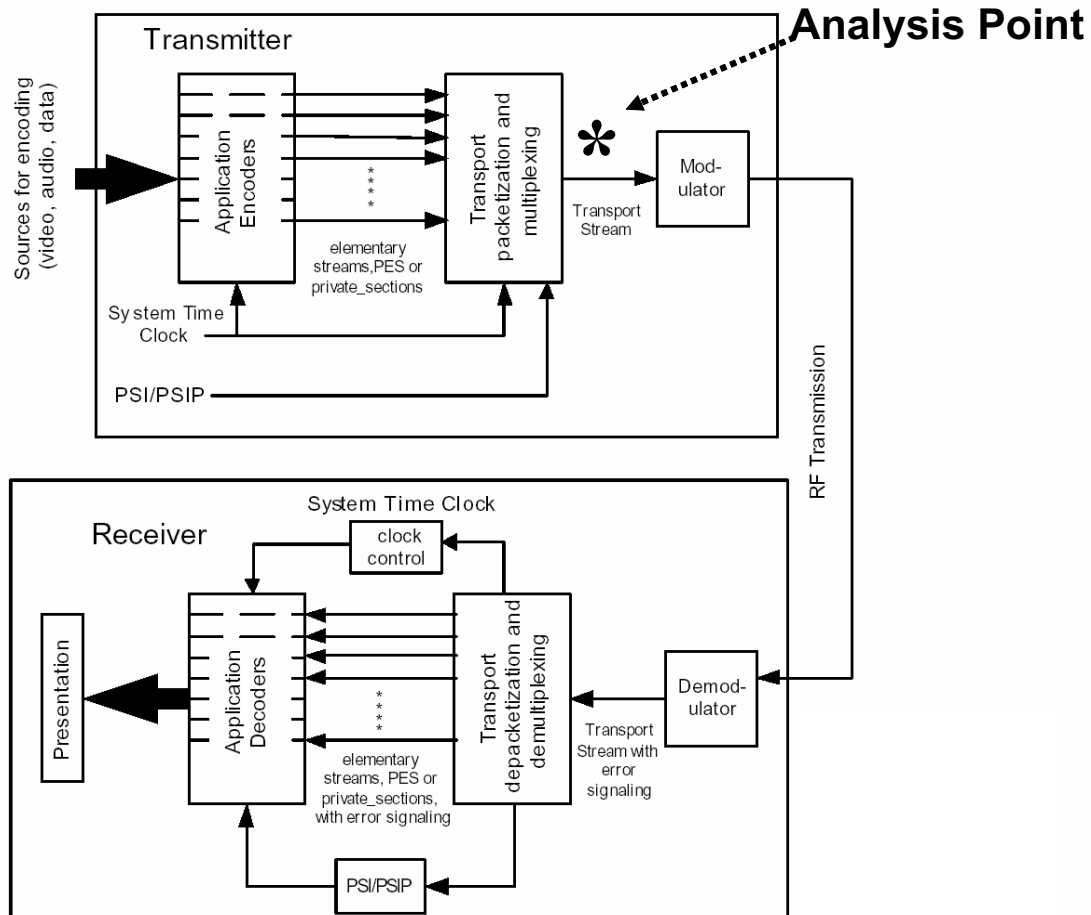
Transmitter

Analysis Point

Sources for encoding (video, audio, data)

Application Encoders

Transport packetization and multiplexing

*

Mod-ulator

Transport Stream

elementary streams,PES or private_sections

System Time Clock

PSI/PSIP

RF Transmission

System Time Clock

Receiver

clock control

Presentation

Application Decoders

Transport depacketization and demultiplexing

Demod-ulator

Transport Stream with error signaling

elementary streams, PES or private_sections, with error signaling

PSI/PSIP